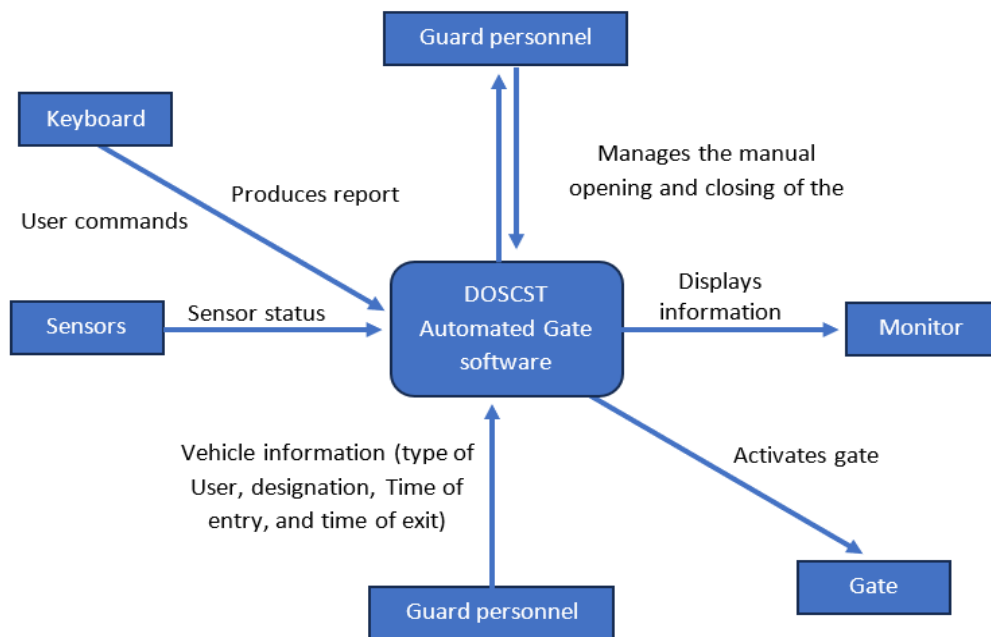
Guard personnel

Keyboard

Manages the manual opening and closing of the

Produces report

User commands

Sensors

Sensor status

DOSCST Automated Gate software

Displays information

Monitor

Vehicle information (type of User, designation, Time of entry, and time of exit)

Activates gate

Gate

Guard personnel